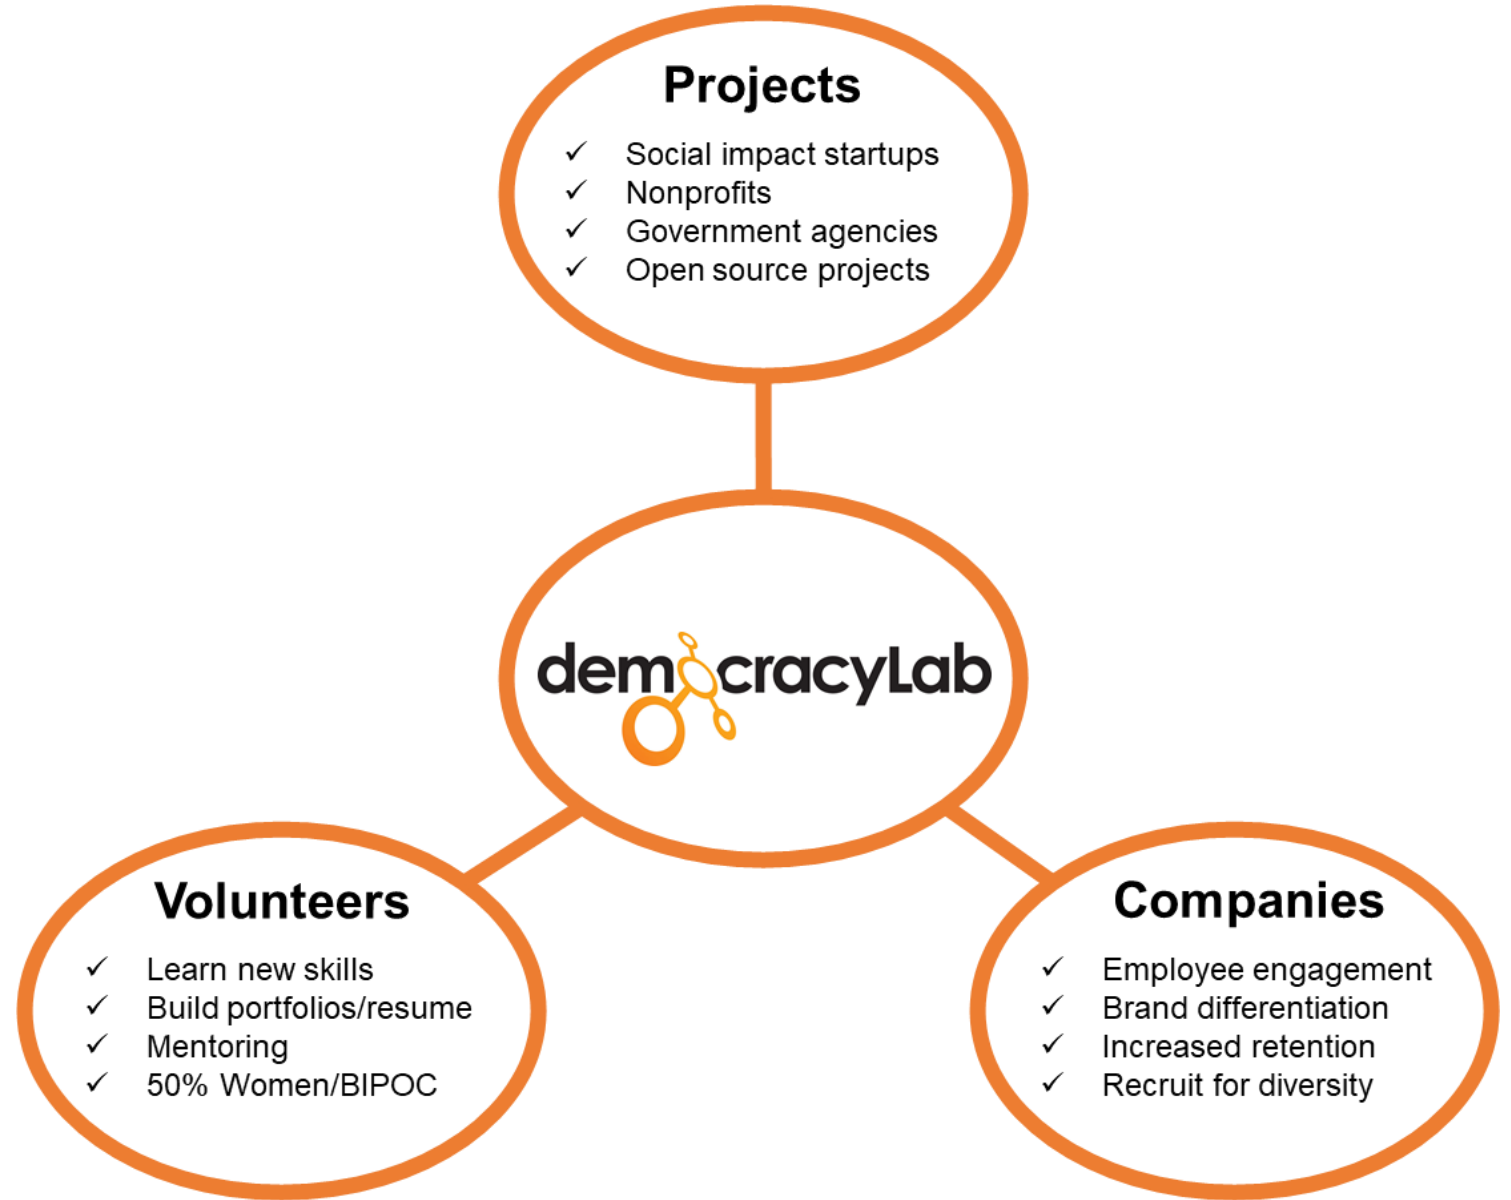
Projects

✓ Social impact startups
✓ Nonprofits
✓ Government agencies
✓ Open source projects

democracyLab

Volunteers

✓ Learn new skills
✓ Build portfolios/resume
✓ Mentoring
✓ 50% Women/BIPOC

Companies

✓ Employee engagement
✓ Brand differentiation
✓ Increased retention
✓ Recruit for diversity